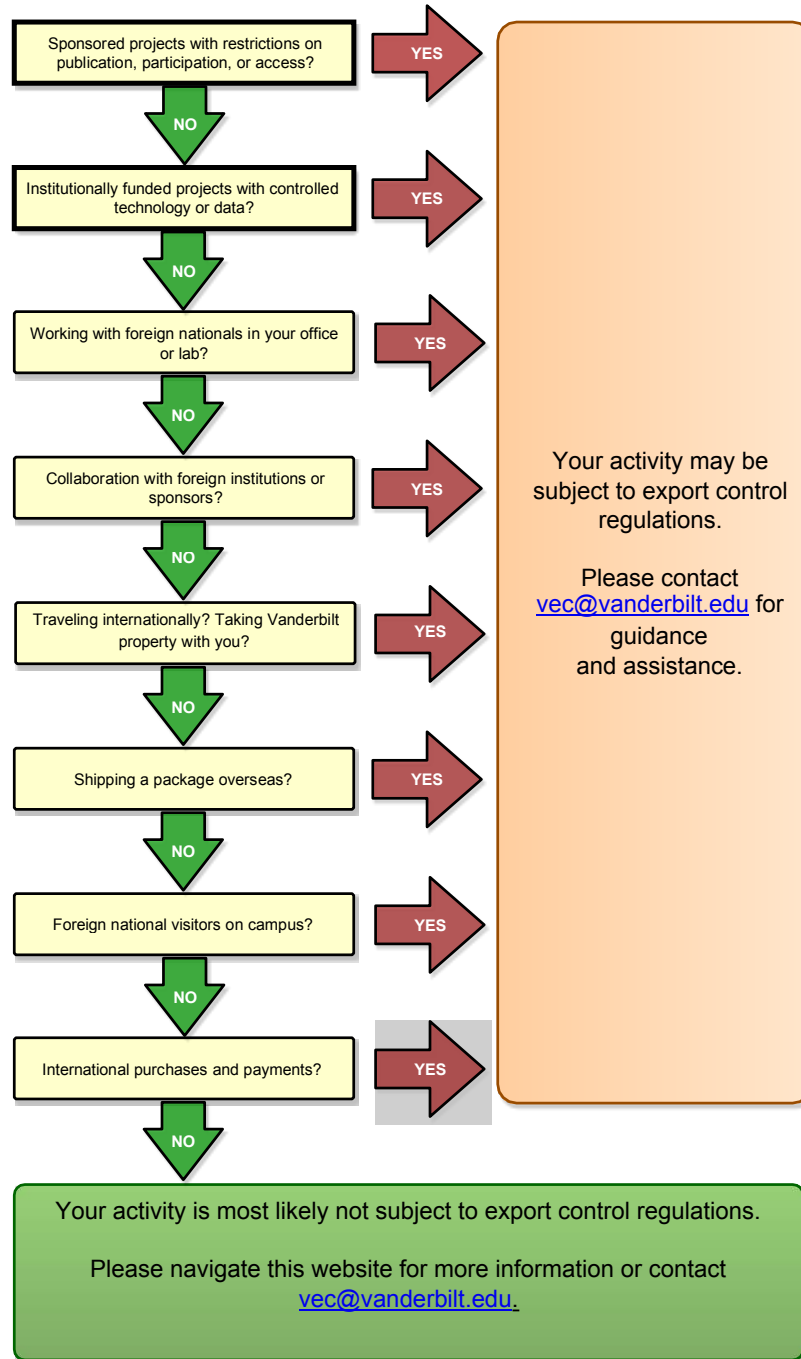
Sponsored projects with restrictions on publication, participation, or access?

YES

NO

Institutionally funded projects with controlled technology or data?

YES

NO

Working with foreign nationals in your office or lab?

YES

NO

Collaboration with foreign institutions or sponsors?

YES

NO

Traveling internationally? Taking Vanderbilt property with you?

YES

NO

Shipping a package overseas?

YES

NO

Foreign national visitors on campus?

YES

NO

International purchases and payments?

YES

NO

Your activity may be subject to export control regulations.

Please contact vec@vanderbilt.edu for guidance and assistance.

Your activity is most likely not subject to export control regulations.

Please navigate this website for more information or contact vec@vanderbilt.edu.